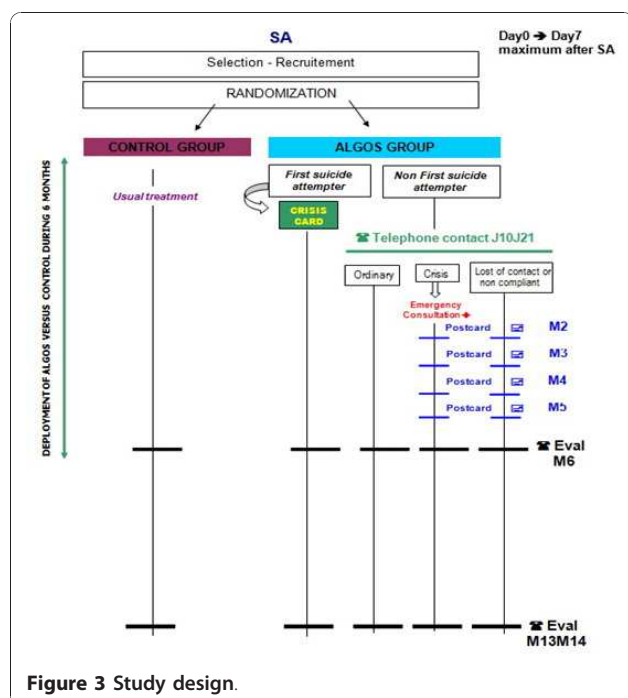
SA

Day0 → Day7 maximum after SA

Selection - Recruitement

RANDOMIZATION

CONTROL GROUP

ALGOS GROUP

DEPLOYMENT OF ALGOS VERSUS CONTROL DURING 6 MONTHS

Usual treatment

First suicide attempter

Non First suicide attempter

CRISIS CARD

☎ Telephone contact J10J21

Ordinary

Crisis

Lost of contact or non compliant

Emergency Consultation

Postcard M2

Postcard M3

Postcard M4

Postcard M5

☎ Eval M6

☎ Eval M13M14

Figure 3 Study design.